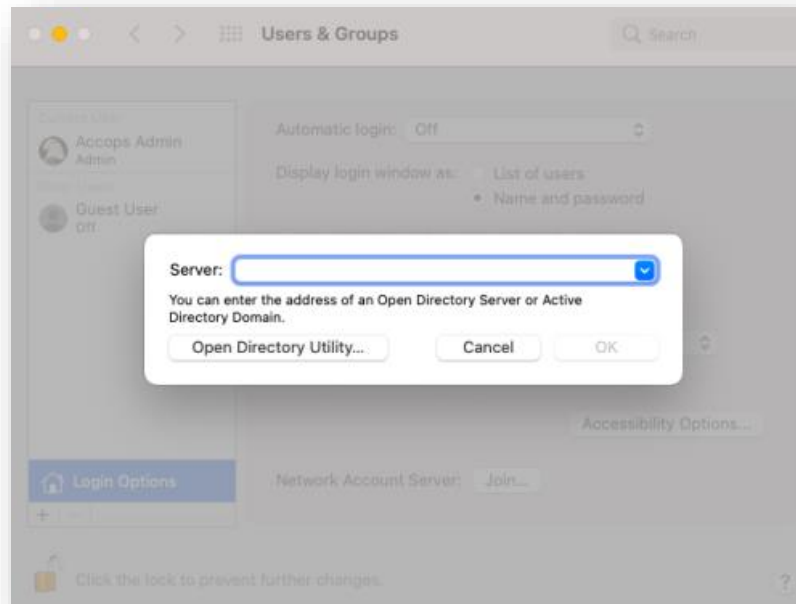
Users & Groups

Search

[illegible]

Accops Admin
Admin

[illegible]

Guest User
Off

Automatic login: Off

Display login window as: List of users
Name and password

Server:

You can enter the address of an Open Directory Server or Active Directory Domain.

Open Directory Utility...

Cancel

OK

Accessibility Options...

Login Options

Network Account Server: Join...

+ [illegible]

Click the lock to prevent further changes.

?